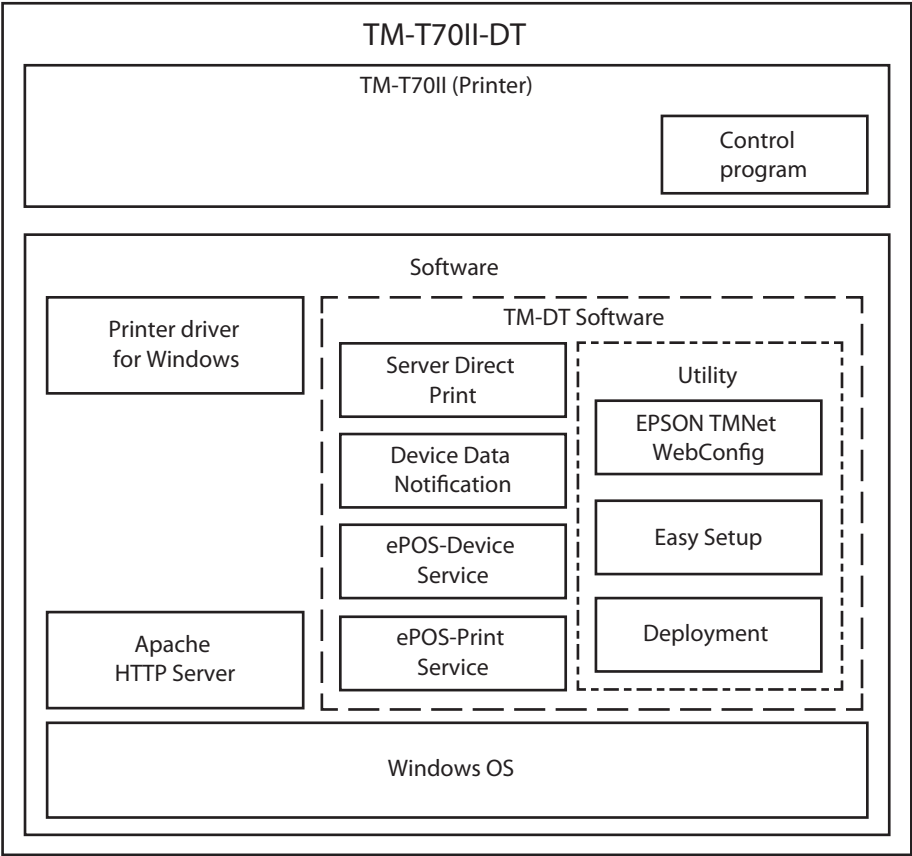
TM-T70II-DT

TM-T70II (Printer)

Control program

Software

Printer driver for Windows

TM-DT Software

Server Direct Print

Device Data Notification

ePOS-Device Service

ePOS-Print Service

Utility

EPSON TMNet WebConfig

Easy Setup

Deployment

Apache HTTP Server

Windows OS